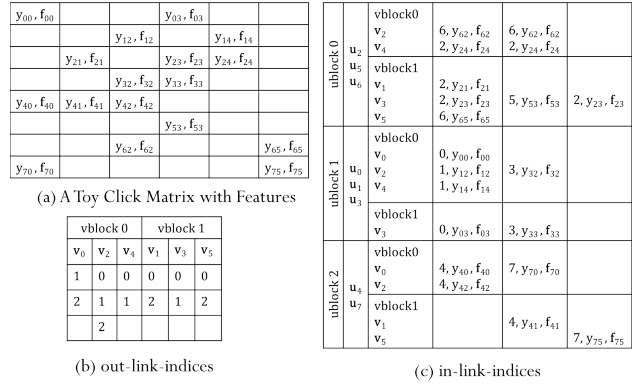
| $y_{00}, f_{00}$ | | | $y_{03}, f_{03}$ | | |
|---|---|---|---|---|---|
| | | $y_{12}, f_{12}$ | | $y_{14}, f_{14}$ | |
| | $y_{21}, f_{21}$ | | $y_{23}, f_{23}$ | $y_{24}, f_{24}$ | |
| | | $y_{32}, f_{32}$ | $y_{33}, f_{33}$ | | |
| $y_{40}, f_{40}$ | $y_{41}, f_{41}$ | $y_{42}, f_{42}$ | | | |
| | | | $y_{53}, f_{53}$ | | |
| | | $y_{62}, f_{62}$ | | | $y_{65}, f_{65}$ |
| $y_{70}, f_{70}$ | | | | | $y_{75}, f_{75}$ |

(a) A Toy Click Matrix with Features

| vblock 0 | | | vblock 1 | | |
|---|---|---|---|---|---|
| $v_0$ | $v_2$ | $v_4$ | $v_1$ | $v_3$ | $v_5$ |
| 1 | 0 | 0 | 0 | 0 | 0 |
| 2 | 1 | 1 | 2 | 1 | 2 |
| | 2 | | | | |

(b) out-link-indices

| | | | | | |
|---|---|---|---|---|---|
| ublock 0 | $u_2$ $u_5$ $u_6$ | vblock0 $v_2$ $v_4$ | 6, $y_{62}, f_{62}$ 2, $y_{24}, f_{24}$ | 6, $y_{62}, f_{62}$ 2, $y_{24}, f_{24}$ | |
| | | vblock1 $v_1$ $v_3$ $v_5$ | 2, $y_{21}, f_{21}$ 2, $y_{23}, f_{23}$ 6, $y_{65}, f_{65}$ | 5, $y_{53}, f_{53}$ | 2, $y_{23}, f_{23}$ |
| ublock 1 | $u_0$ $u_1$ $u_3$ | vblock0 $v_0$ $v_2$ $v_4$ | 0, $y_{00}, f_{00}$ 1, $y_{12}, f_{12}$ 1, $y_{14}, f_{14}$ | 3, $y_{32}, f_{32}$ | |
| | | vblock1 $v_3$ | 0, $y_{03}, f_{03}$ | 3, $y_{33}, f_{33}$ | |
| ublock 2 | $u_4$ $u_7$ | vblock0 $v_0$ $v_2$ | 4, $y_{40}, f_{40}$ 4, $y_{42}, f_{42}$ | 7, $y_{70}, f_{70}$ | |
| | | vblock1 $v_1$ $v_5$ | | 4, $y_{41}, f_{41}$ | 7, $y_{75}, f_{75}$ |

(c) in-link-indices